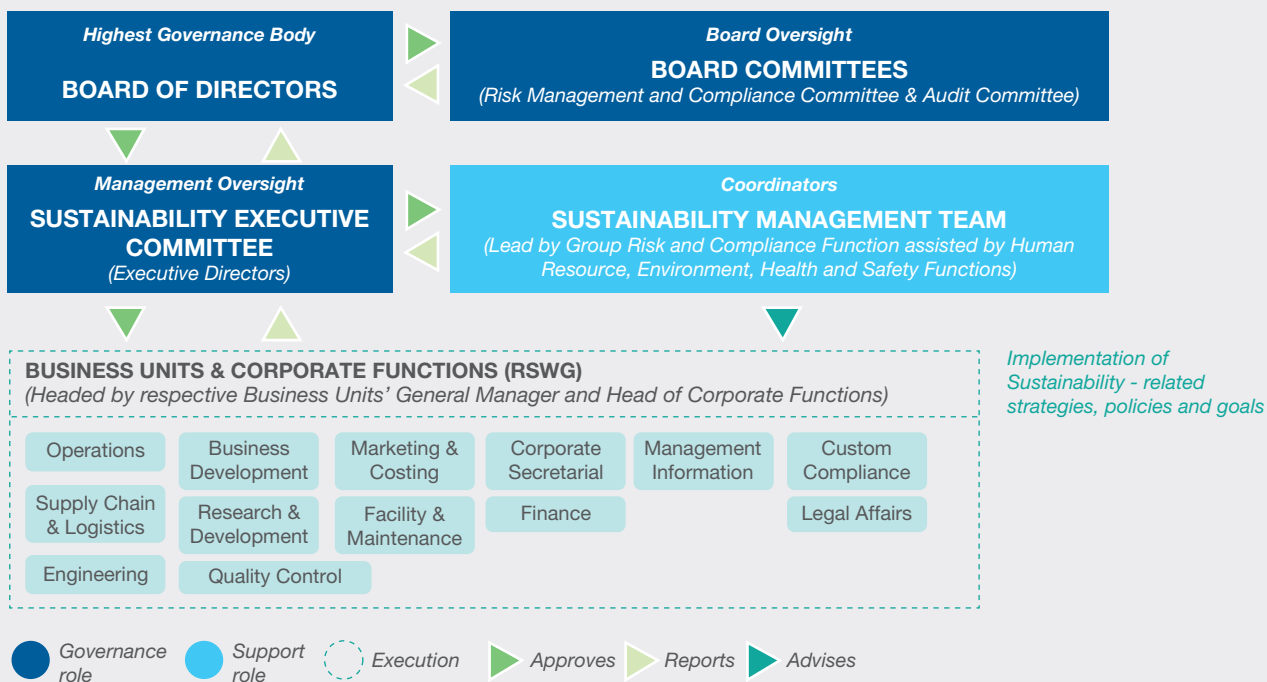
Highest Governance Body

BOARD OF DIRECTORS

Board Oversight

BOARD COMMITTEES

(Risk Management and Compliance Committee & Audit Committee)

Management Oversight

SUSTAINABILITY EXECUTIVE COMMITTEE

(Executive Directors)

Coordinators

SUSTAINABILITY MANAGEMENT TEAM

(Lead by Group Risk and Compliance Function assisted by Human Resource, Environment, Health and Safety Functions)

BUSINESS UNITS & CORPORATE FUNCTIONS (RSWG)

(Headed by respective Business Units' General Manager and Head of Corporate Functions)

Implementation of Sustainability - related strategies, policies and goals

Operations

Business Development

Marketing & Costing

Corporate Secretarial

Management Information

Custom Compliance

Supply Chain & Logistics

Research & Development

Facility & Maintenance

Finance

Legal Affairs

Engineering

Quality Control

Governance role

Support role

Execution

Approves

Reports

Advises